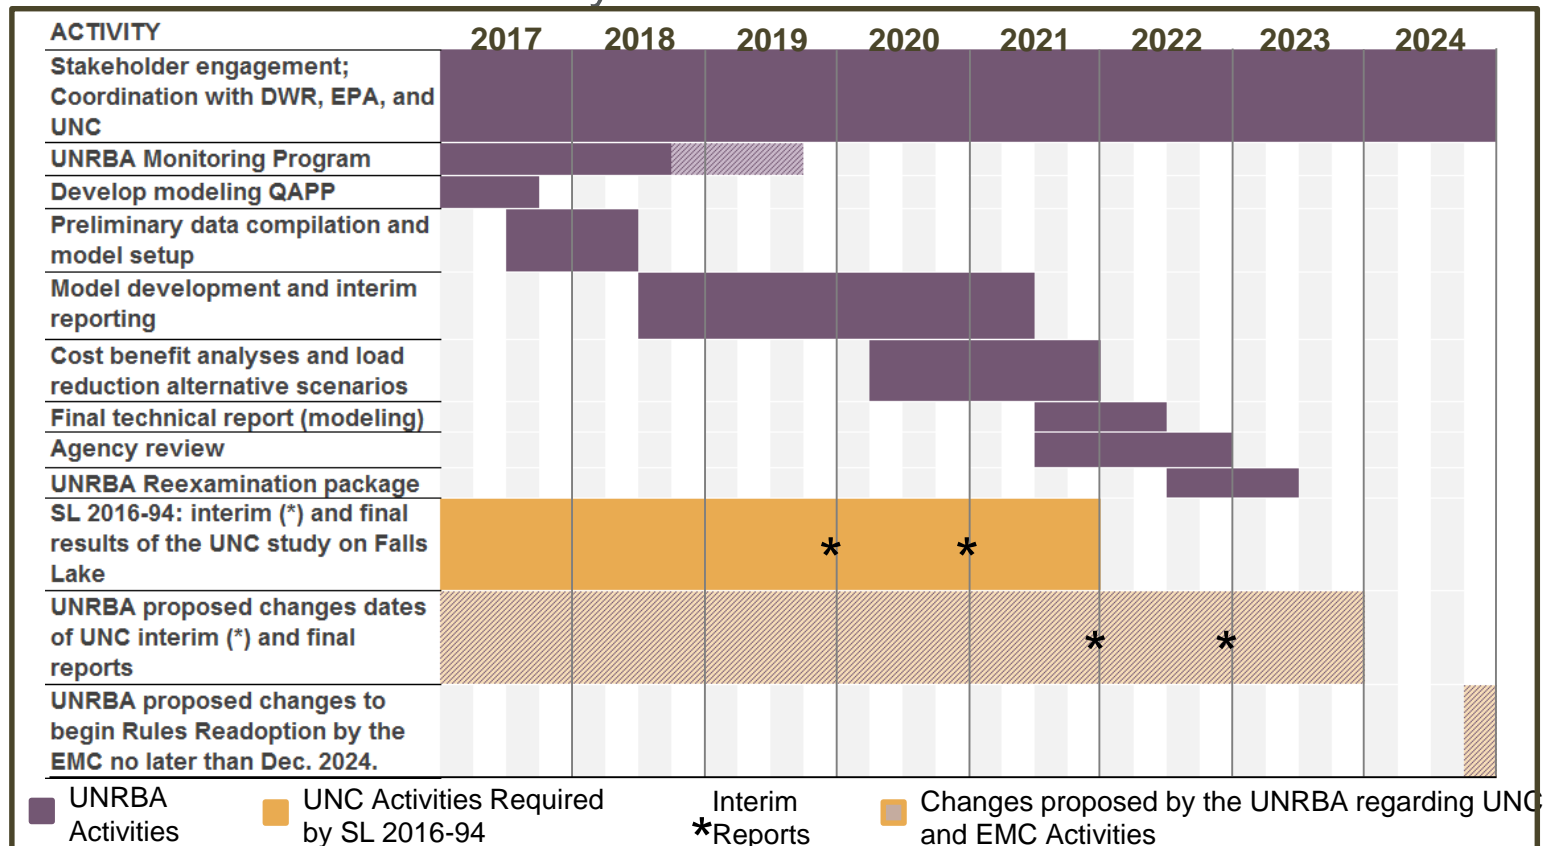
| ACTIVITY | 2017 | 2018 | 2019 | 2020 | 2021 | 2022 | 2023 | 2024 |
|---|---|---|---|---|---|---|---|---|
| Stakeholder engagement; Coordination with DWR, EPA, and UNC | | | | | | | | |
| UNRBA Monitoring Program | | | | | | | | |
| Develop modeling QAPP | | | | | | | | |
| Preliminary data compilation and model setup | | | | | | | | |
| Model development and interim reporting | | | | | | | | |
| Cost benefit analyses and load reduction alternative scenarios | | | | | | | | |
| Final technical report (modeling) | | | | | | | | |
| Agency review | | | | | | | | |
| UNRBA Reexamination package | | | | | | | | |
| SL 2016-94: interim (*) and final results of the UNC study on Falls Lake | | | | * | * | | | |
| UNRBA proposed changes dates of UNC interim (*) and final reports | | | | | | * | * | |
| UNRBA proposed changes to begin Rules Readoption by the EMC no later than Dec. 2024. | | | | | | | | |

UNRBA Activities

UNC Activities Required by SL 2016-94

* Interim Reports

Changes proposed by the UNRBA regarding UNC and EMC Activities